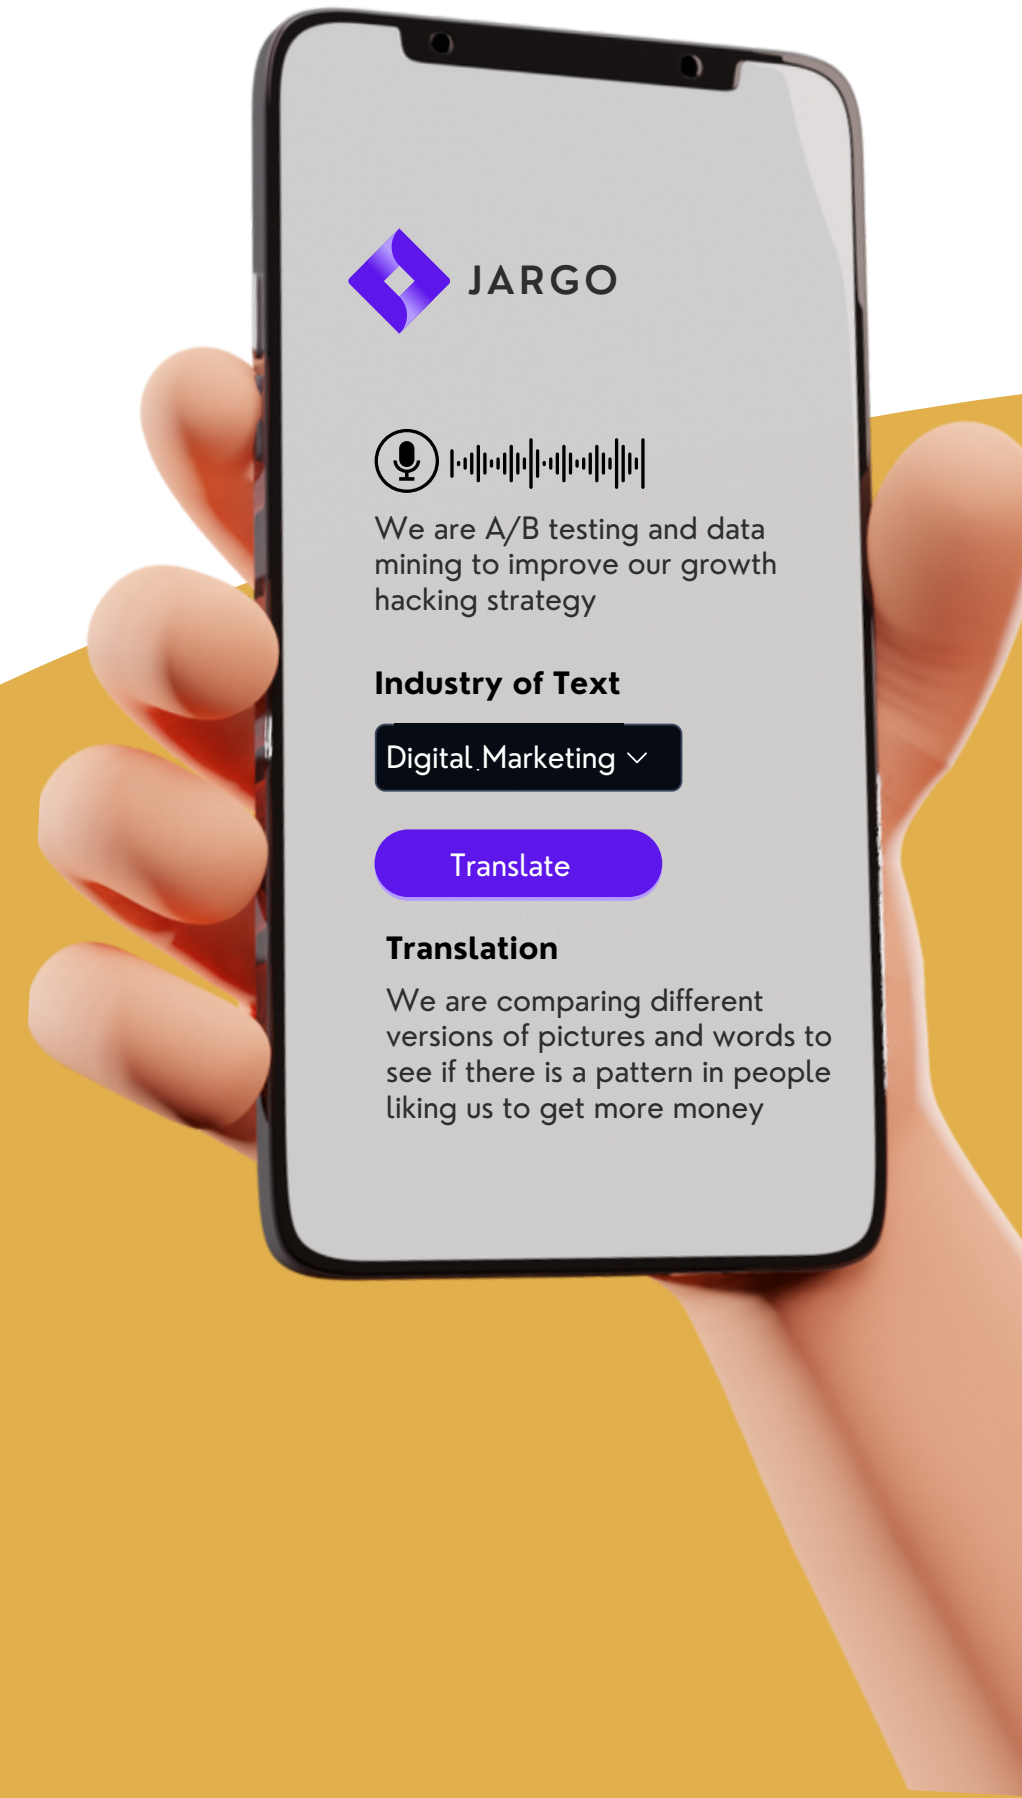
JARGO

We are A/B testing and data mining to improve our growth hacking strategy

Industry of Text

Digital Marketing

Translate

Translation

We are comparing different versions of pictures and words to see if there is a pattern in people liking us to get more money